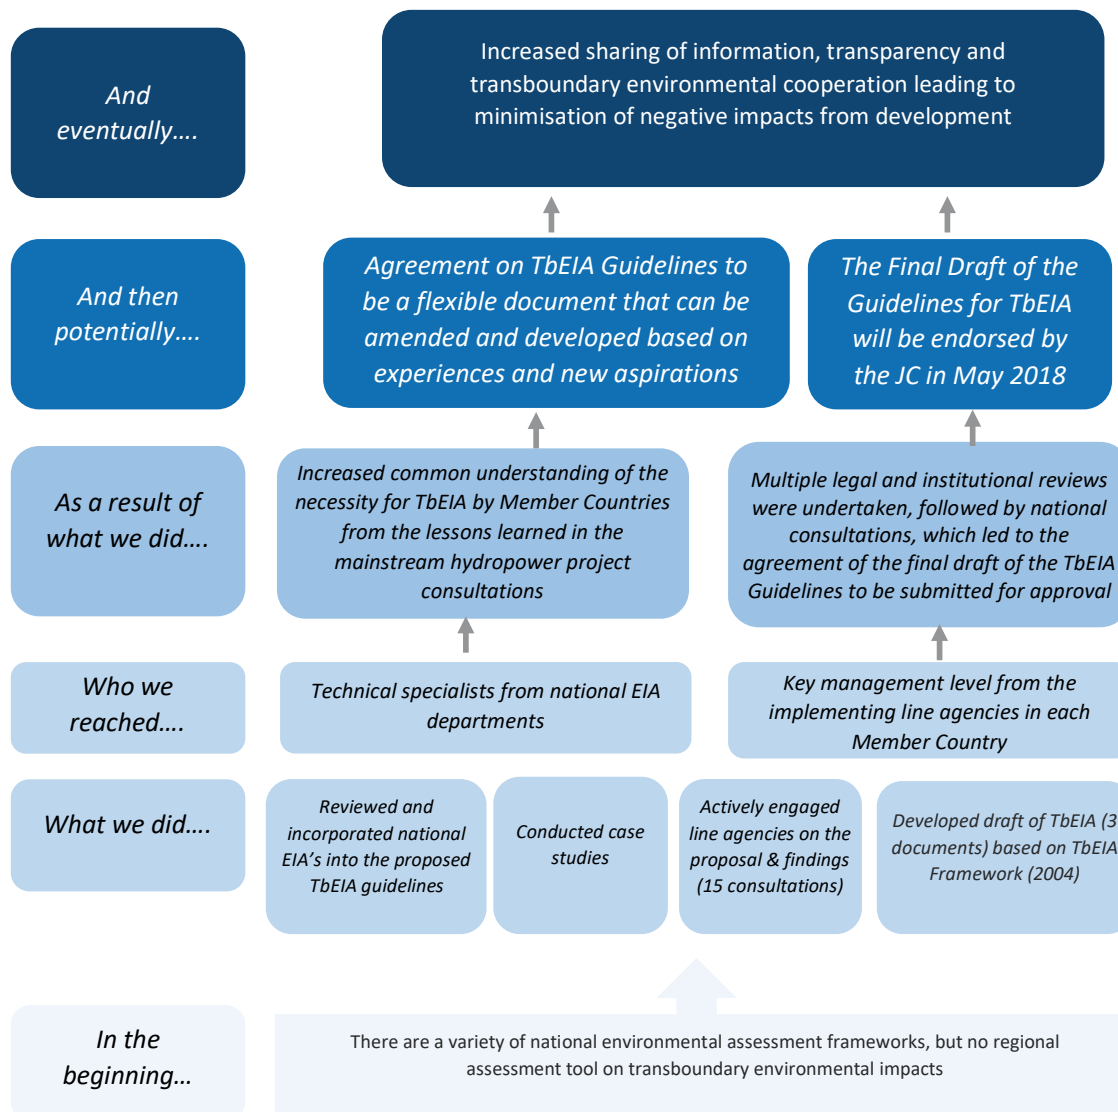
And eventually….

Increased sharing of information, transparency and transboundary environmental cooperation leading to minimisation of negative impacts from development

And then potentially….

Agreement on TbEIA Guidelines to be a flexible document that can be amended and developed based on experiences and new aspirations

The Final Draft of the Guidelines for TbEIA will be endorsed by the JC in May 2018

As a result of what we did….

Increased common understanding of the necessity for TbEIA by Member Countries from the lessons learned in the mainstream hydropower project consultations

Multiple legal and institutional reviews were undertaken, followed by national consultations, which led to the agreement of the final draft of the TbEIA Guidelines to be submitted for approval

Who we reached….

Technical specialists from national EIA departments

Key management level from the implementing line agencies in each Member Country

What we did….

Reviewed and incorporated national EIA's into the proposed TbEIA guidelines

Conducted case studies

Actively engaged line agencies on the proposal & findings (15 consultations)

Developed draft of TbEIA (3 documents) based on TbEIA Framework (2004)

In the beginning…

There are a variety of national environmental assessment frameworks, but no regional assessment tool on transboundary environmental impacts